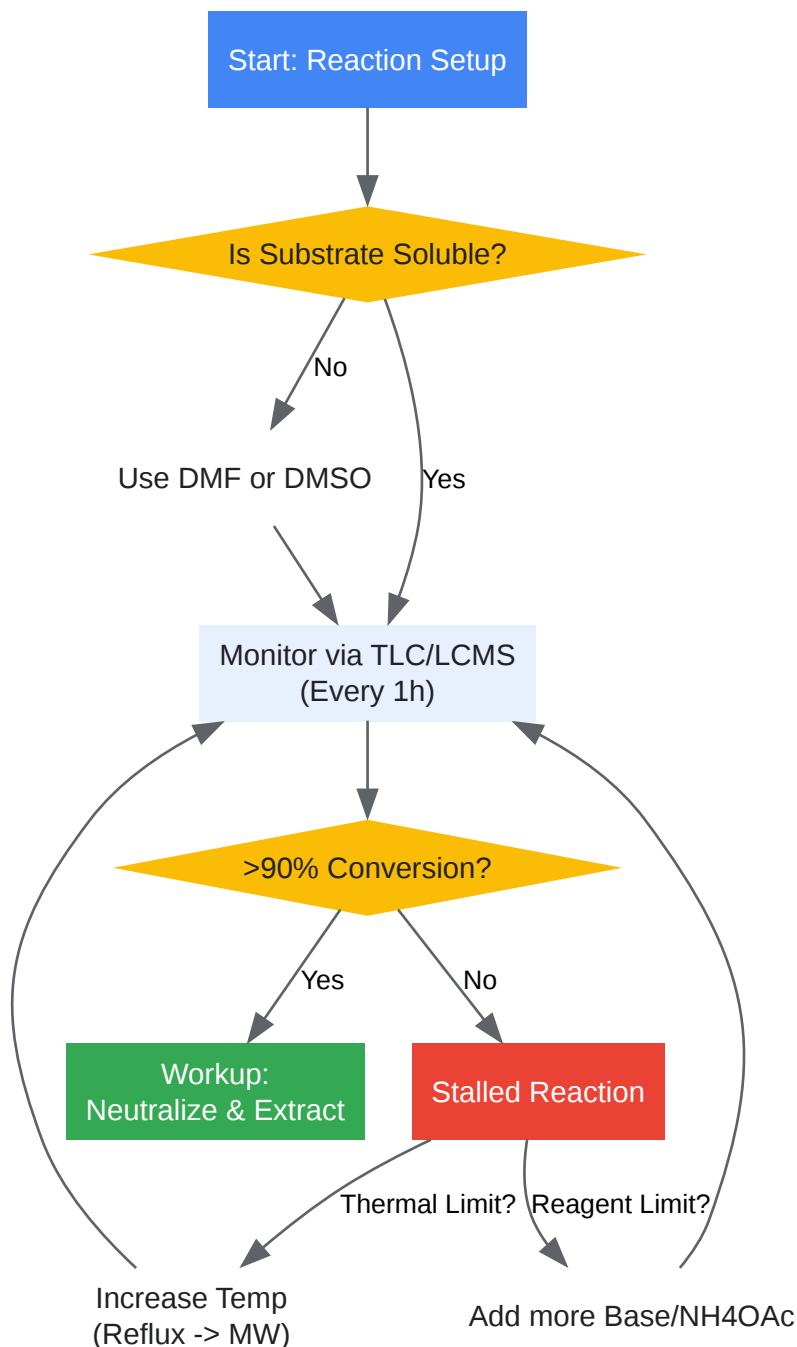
Start: Reaction Setup

Is Substrate Soluble?

No

Use DMF or DMSO

Yes

Monitor via TLC/LCMS
(Every 1h)

>90% Conversion?

Yes

No

Workup:
Neutralize & Extract

Stalled Reaction

Thermal Limit?

Reagent Limit?

Increase Temp
(Reflux -> MW)

Add more Base/NH4OAc